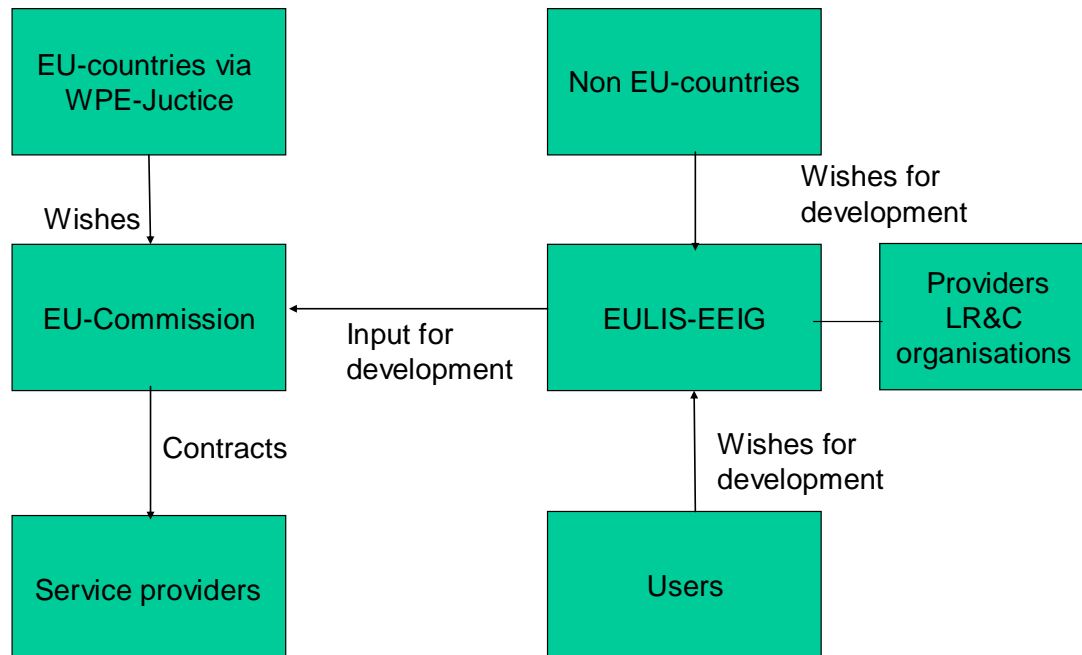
EU-countries via WPE-Juctice

Wishes

EU-Commission

Contracts

Service providers

Non EU-countries

Wishes for development

EULIS-EEIG

Input for development

Providers LR&C organisations

Wishes for development

Users